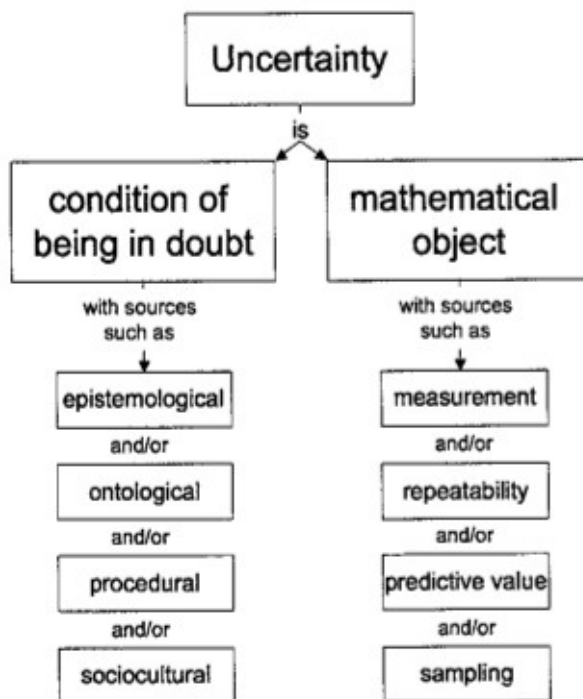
Uncertainty

is

condition of being in doubt

with sources such as

epistemological

and/or

ontological

and/or

procedural

and/or

sociocultural

mathematical object

with sources such as

measurement

and/or

repeatability

and/or

predictive value

and/or

sampling